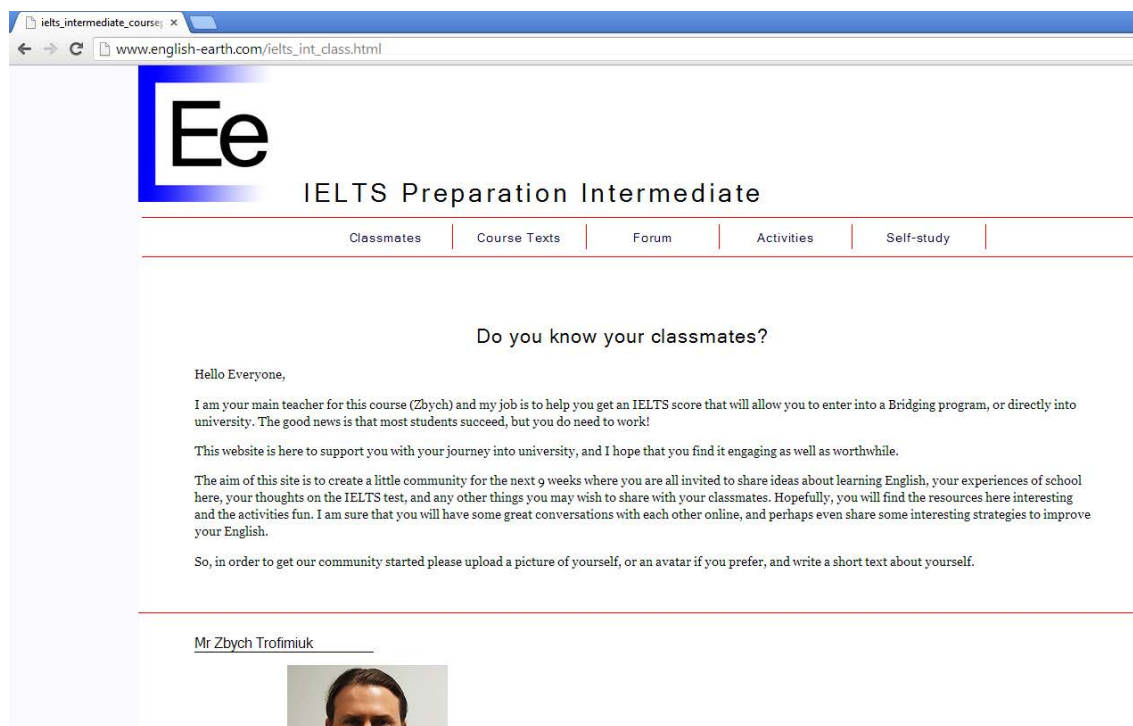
ielts_intermediate_course ×

www.english-earth.com/ielts_int_class.html

Ee

IELTS Preparation Intermediate

Classmates | Course Texts | Forum | Activities | Self-study

Do you know your classmates?

Hello Everyone,

I am your main teacher for this course (Zbych) and my job is to help you get an IELTS score that will allow you to enter into a Bridging program, or directly into university. The good news is that most students succeed, but you do need to work!

This website is here to support you with your journey into university, and I hope that you find it engaging as well as worthwhile.

The aim of this site is to create a little community for the next 9 weeks where you are all invited to share ideas about learning English, your experiences of school here, your thoughts on the IELTS test, and any other things you may wish to share with your classmates. Hopefully, you will find the resources here interesting and the activities fun. I am sure that you will have some great conversations with each other online, and perhaps even share some interesting strategies to improve your English.

So, in order to get our community started please upload a picture of yourself, or an avatar if you prefer, and write a short text about yourself.

Mr Zbych Trofimiuk